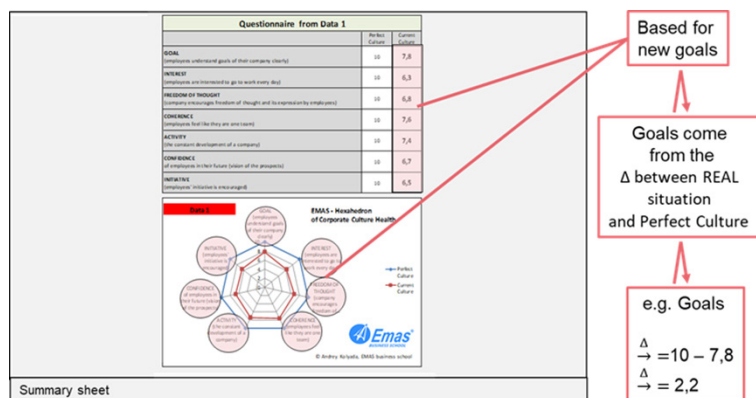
Questionnaire from Data 1

| | Perfect Culture | Current Culture |
|---|---|---|
| GOAL (employees understand goals of their company clearly) | 10 | 7,8 |
| INTEREST (employees are interested to go to work every day) | 10 | 6,3 |
| FREEDOM OF THOUGHT (company encourages freedom of thought and its expression by employees) | 10 | 6,8 |
| COHERENCE (employees feel like they are one team) | 10 | 7,6 |
| ACTIVITY (the constant development of a company) | 10 | 7,4 |
| CONFIDENCE of employees in their future (vision of the prospects) | 10 | 6,7 |
| INITIATIVE (employees' initiative is encouraged) | 10 | 6,5 |

Data 1

EMAS - Hexahedron of Corporate Culture Health

GOAL (employees understand goals of their company clearly)

INTEREST (employees are interested to go to work every day)

FREEDOM OF THOUGHT (company encourages freedom of thought)

COHERENCE (employees feel like they are one team)

ACTIVITY (the constant development of a company)

CONFIDENCE of employees in their future (vision of the prospects)

INITIATIVE (employees' initiative is encouraged)

Perfect Culture

Current Culture

Emas BUSINESS SCHOOL

© Andrey Kolyada, EMAS business school

Summary sheet

Based for new goals

Goals come from the Δ between REAL situation and Perfect Culture

e.g. Goals

$\overset{\Delta}{\rightarrow} = 10 - 7,8$

$\overset{\Delta}{\rightarrow} = 2,2$